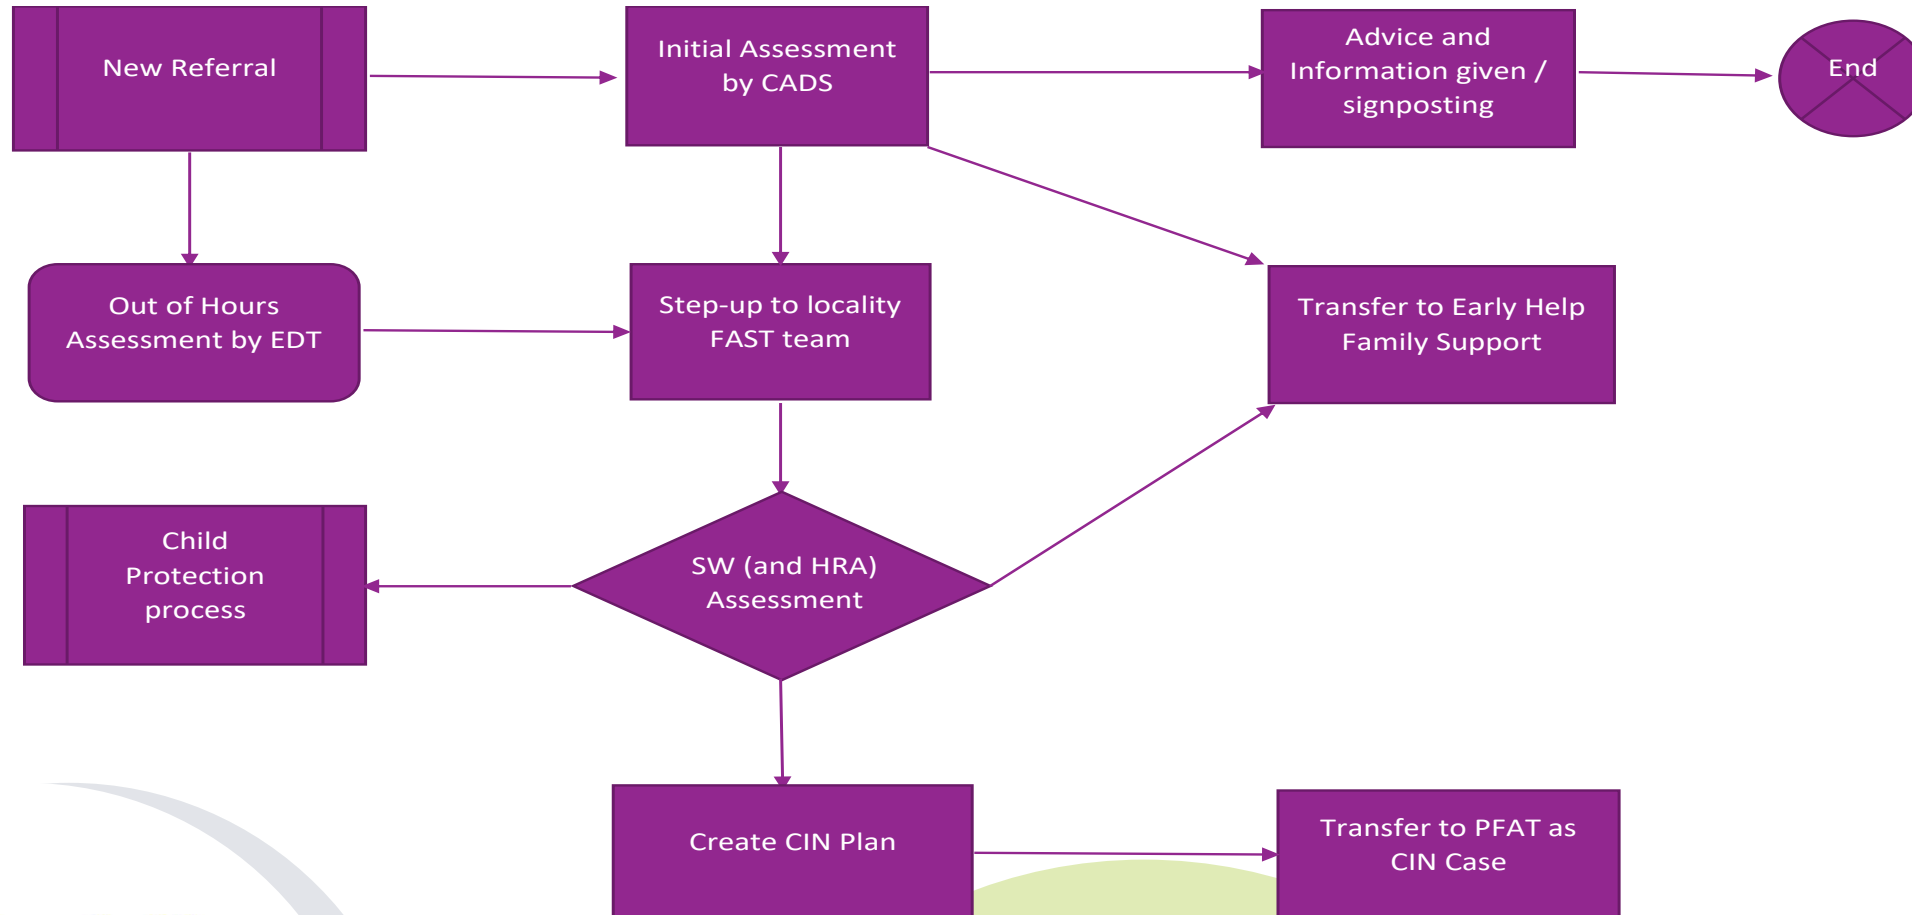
New Referral

Initial Assessment by CADS

Advice and Information given / signposting

End

Out of Hours Assessment by EDT

Step-up to locality FAST team

Transfer to Early Help Family Support

Child Protection process

SW (and HRA) Assessment

Create CIN Plan

Transfer to PFAT as CIN Case